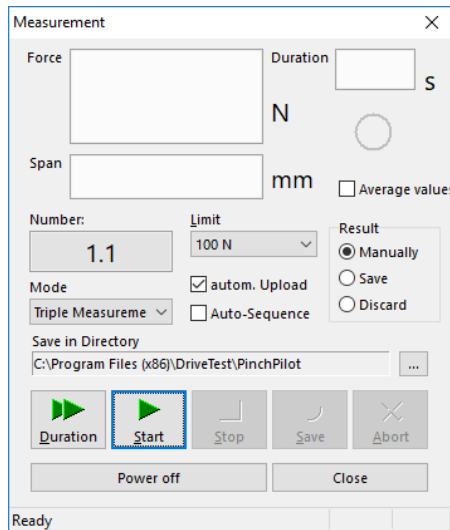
Measurement

Force

N

Duration

s

Span

mm

Average values

Number:

1.1

Limit

100 N

Result

Manually

Save

Discard

Mode

Triple Measureme

autom. Upload

Auto-Sequence

Save in Directory

C:\Program Files (x86)\DriveTest\PinchPilot

...

Duration

Start

Stop

Save

Abort

Power off

Close

Ready